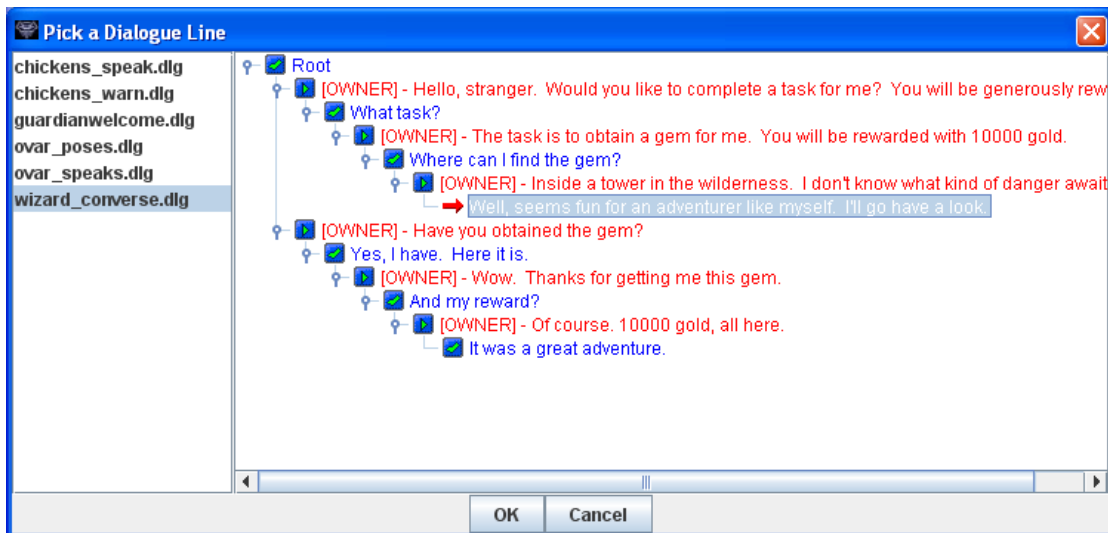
Pick a Dialogue Line

chickens_speak.dlg
chickens_warn.dlg
guardianwelcome.dlg
ovar_poses.dlg
ovar_speaks.dlg
wizard_converse.dlg

Root
[OWNER] - Hello, stranger. Would you like to complete a task for me? You will be generously rew
What task?
[OWNER] - The task is to obtain a gem for me. You will be rewarded with 10000 gold.
Where can I find the gem?
[OWNER] - Inside a tower in the wilderness. I don't know what kind of danger await
Well, seems fun for an adventurer like myself. I'll go have a look.
[OWNER] - Have you obtained the gem?
Yes, I have. Here it is.
[OWNER] - Wow. Thanks for getting me this gem.
And my reward?
[OWNER] - Of course. 10000 gold, all here.
It was a great adventure.

OK
Cancel